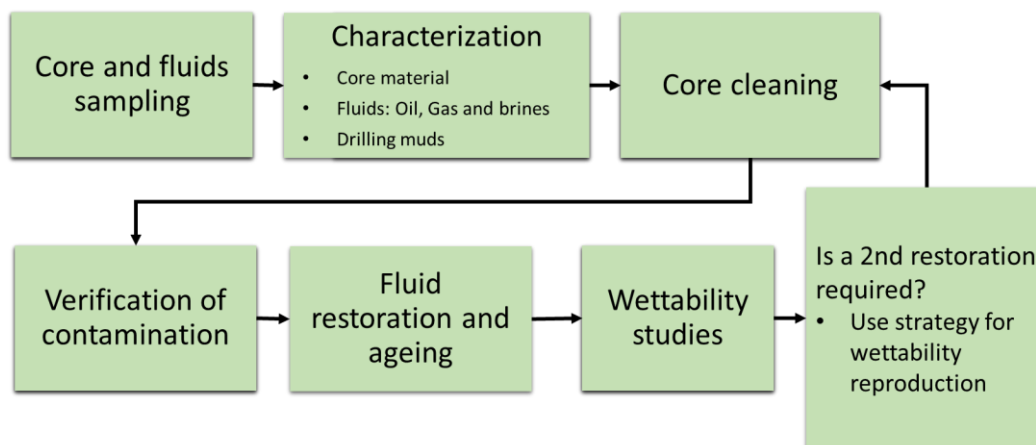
Core and fluids sampling

Characterization
• Core material
• Fluids: Oil, Gas and brines
• Drilling muds

Core cleaning

Verification of contamination

Fluid restoration and ageing

Wettability studies

Is a 2nd restoration required?
• Use strategy for wettability reproduction